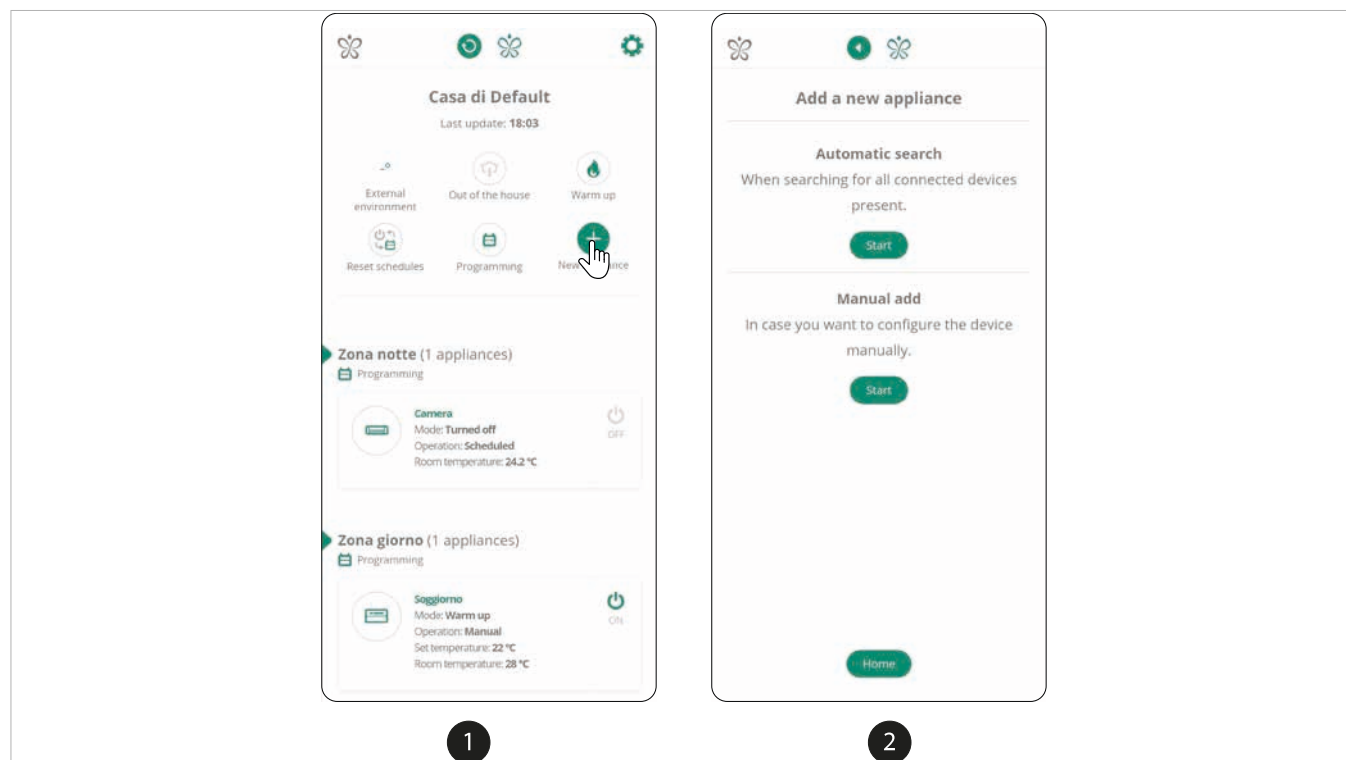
Casa di Default

Last update: 18:03

-°
External environment

Out of the house

Warm up

Reset schedules

Programming

New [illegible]

Zona notte (1 appliances)

Programming

Camera
Mode: Turned off
Operation: Scheduled
Room temperature: 24.2 °C

OFF

Zona giorno (1 appliances)

Programming

Soggiorno
Mode: Warm up
Operation: Manual
Set temperature: 22 °C
Room temperature: 28 °C

ON

1

Add a new appliance

Automatic search

When searching for all connected devices present.

Start

Manual add

In case you want to configure the device manually.

Start

Home

2